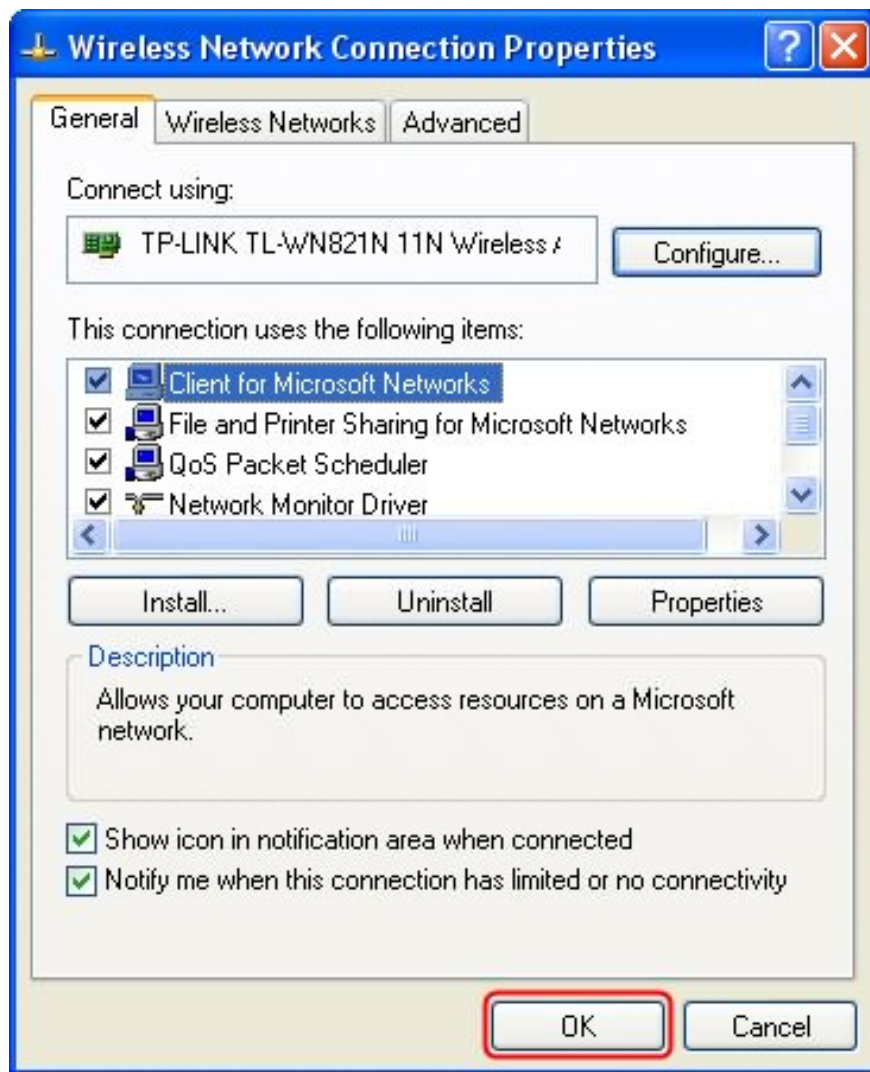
Wireless Network Connection Properties

General | Wireless Networks | Advanced

Connect using:

TP-LINK TL-WN821N 11N Wireless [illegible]

Configure...

This connection uses the following items:

Client for Microsoft Networks
File and Printer Sharing for Microsoft Networks
QoS Packet Scheduler
Network Monitor Driver

Install... | Uninstall | Properties

Description

Allows your computer to access resources on a Microsoft network.

Show icon in notification area when connected

Notify me when this connection has limited or no connectivity

OK | Cancel